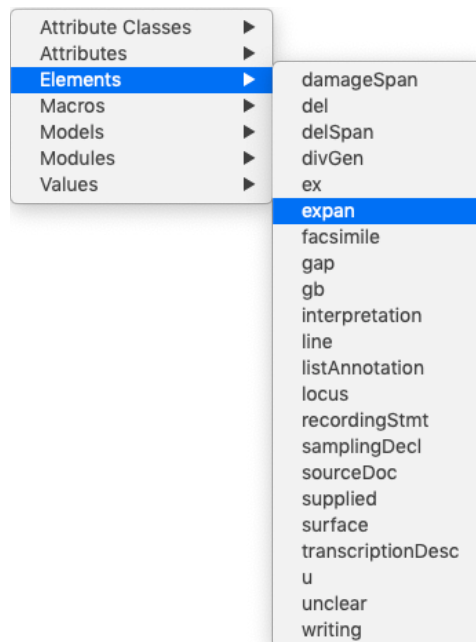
Attribute Classes ▶
Attributes ▶
Elements ▶
Macros ▶
Models ▶
Modules ▶
Values ▶

damageSpan
del
delSpan
divGen
ex
expan
facsimile
gap
gb
interpretation
line
listAnnotation
locus
recordingStmt
samplingDecl
sourceDoc
supplied
surface
transcriptionDesc
u
unclear
writing